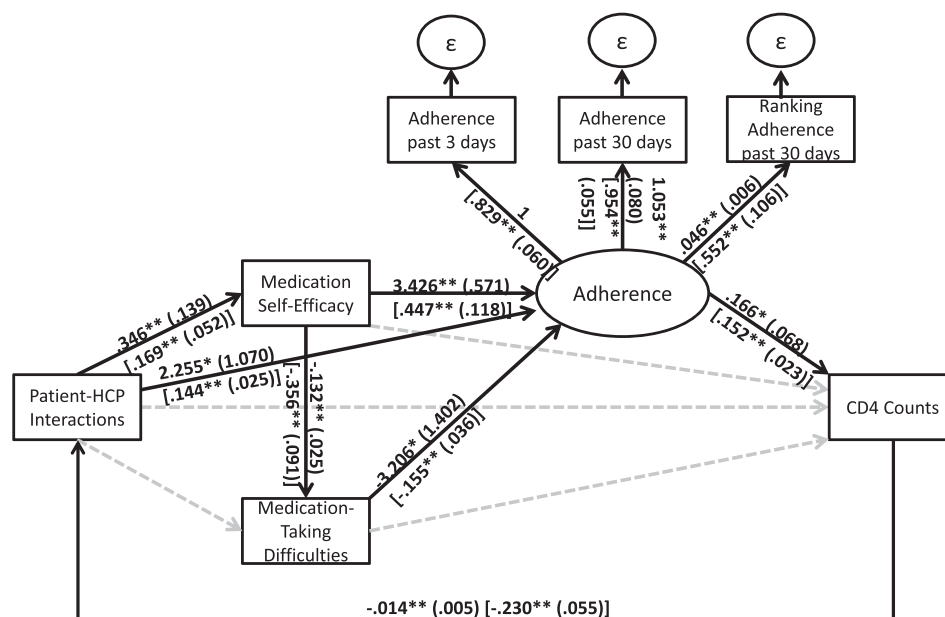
ε

ε

ε

Adherence past 3 days

Adherence past 30 days

Ranking Adherence past 30 days

1
[.829** (.060)]

.954** (.080)
1.053**
[.055]

.046** (.006)
[.552** (.106)]

Medication Self-Efficacy

3.426** (.571)
[.447** (.118)]

Adherence

.346** (.139)
[.169** (.052)]

2.255* (1.070)
[.144** (.025)]

.166* (.068)
[.152** (.023)]

Patient-HCP Interactions

-.132** (.025)
[-.356** (.091)]

-3.206* (1.402)
[-.155** (.036)]

CD4 Counts

Medication-Taking Difficulties

-.014** (.005) [-.230** (.055)]